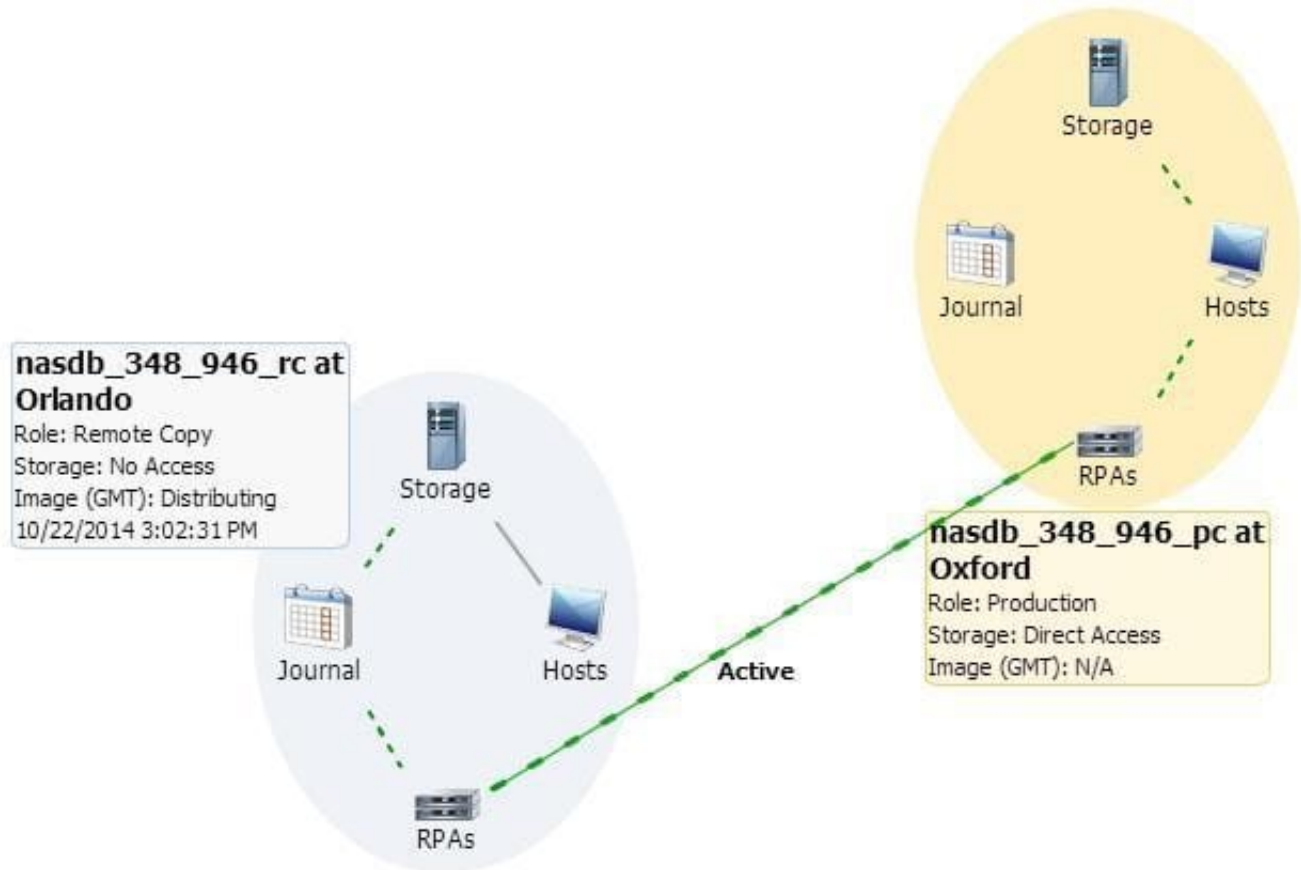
Storage

Journal

Hosts

nasdb_348_946_rc at Orlando
Role: Remote Copy
Storage: No Access
Image (GMT): Distributing
10/22/2014 3:02:31 PM

Storage

RPAs

nasdb_348_946_pc at Oxford
Role: Production
Storage: Direct Access
Image (GMT): N/A

Journal

Hosts

Active

RPAs